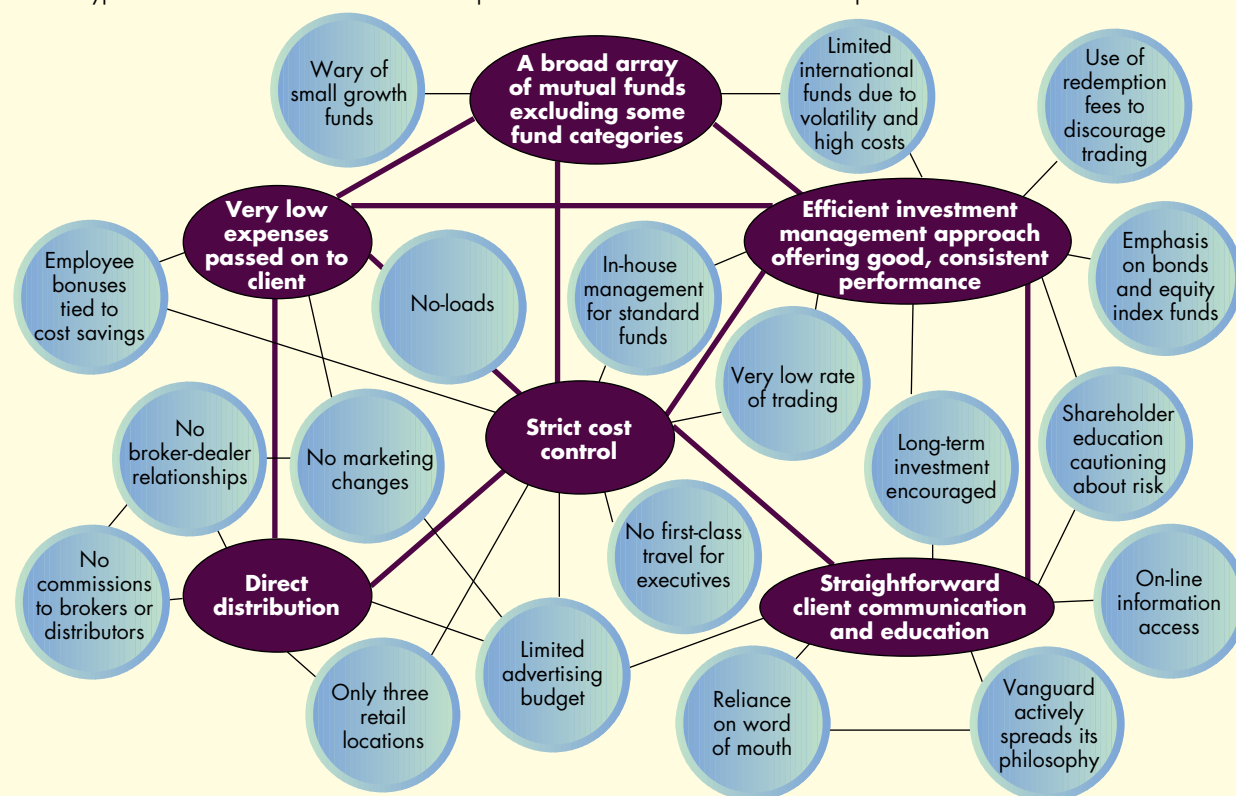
A broad array of mutual funds excluding some fund categories

Wary of small growth funds

Limited international funds due to volatility and high costs

Use of redemption fees to discourage trading

Very low expenses passed on to client

Efficient investment management approach offering good, consistent performance

Employee bonuses tied to cost savings

No-loads

In-house management for standard funds

Emphasis on bonds and equity index funds

Very low rate of trading

Strict cost control

No broker-dealer relationships

No marketing changes

Long-term investment encouraged

Shareholder education cautioning about risk

No commissions to brokers or distributors

Direct distribution

No first-class travel for executives

Straightforward client communication and education

On-line information access

Limited advertising budget

Only three retail locations

Reliance on word of mouth

Vanguard actively spreads its philosophy